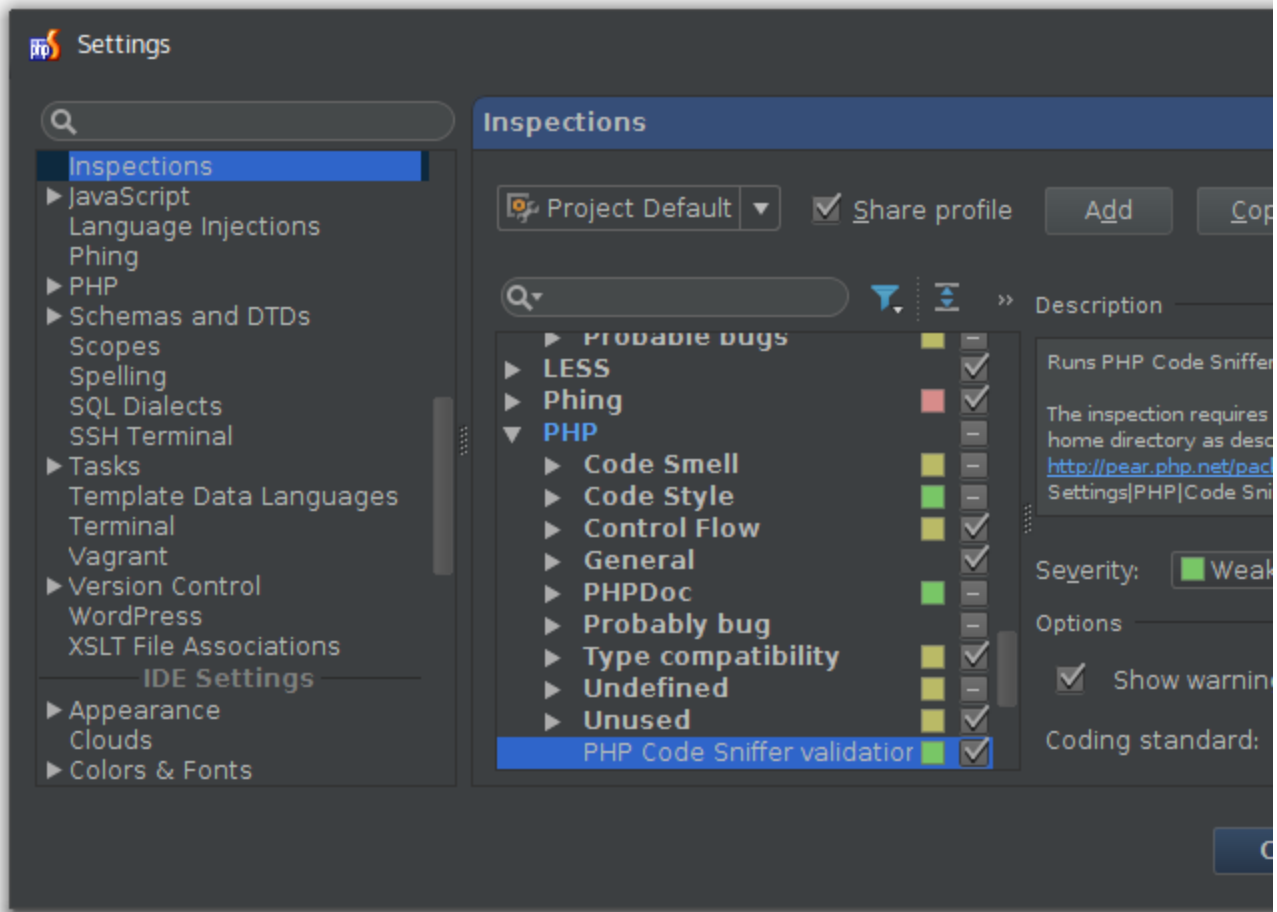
Settings

Inspections
JavaScript
Language Injections
Phing
PHP
Schemas and DTDs
Scopes
Spelling
SQL Dialects
SSH Terminal
Tasks
Template Data Languages
Terminal
Vagrant
Version Control
WordPress
XSLT File Associations
IDE Settings
Appearance
Clouds
Colors & Fonts

Inspections

Project Default
Share profile
Add
Cop

Probable bugs
LESS
Phing
PHP
Code Smell
Code Style
Control Flow
General
PHPDoc
Probably bug
Type compatibility
Undefined
Unused
PHP Code Sniffer validatior

Description
Runs PHP Code Sniffer

The inspection requires
home directory as desc
http://pear.php.net/pac
Settings|PHP|Code Sni

Severity: Weak
Options
Show warnin
Coding standard:

C